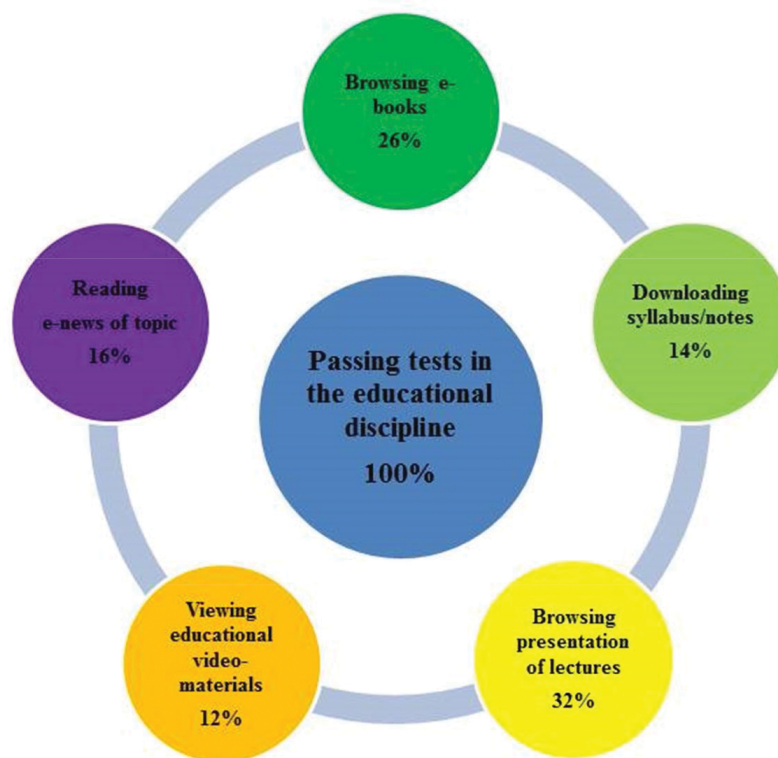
Browsing e-books
26%

Reading
e-news of topic
16%

Passing tests in the educational discipline
100%

Downloading syllabus/notes
14%

Viewing educational video-materials
12%

Browsing presentation of lectures
32%